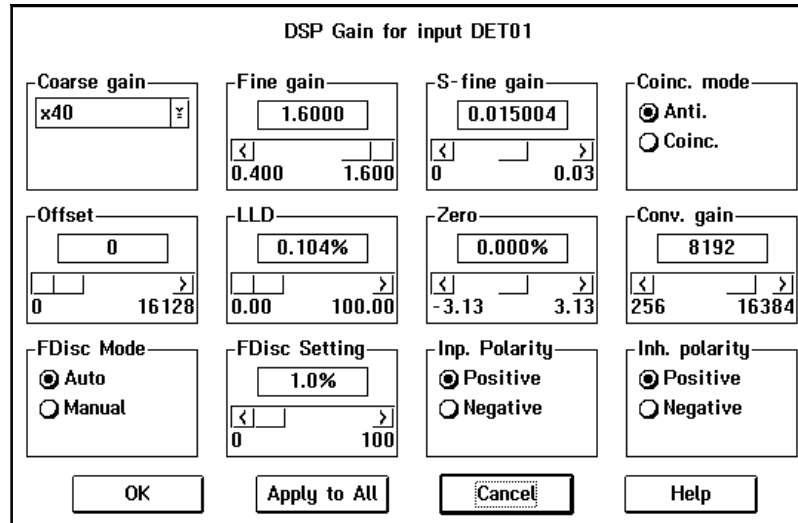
DSP Gain for input DET01

Coarse gain
x40

Fine gain
1.6000
0.400 1.600

S-fine gain
0.015004
0 0.03

Coinc. mode
Anti.
Coinc.

Offset
0
0 16128

LLD
0.104%
0.00 100.00

Zero
0.000%
-3.13 3.13

Conv. gain
8192
256 16384

FDisc Mode
Auto
Manual

FDisc Setting
1.0%
0 100

Inp. Polarity
Positive
Negative

Inh. polarity
Positive
Negative

OK
Apply to All
Cancel
Help